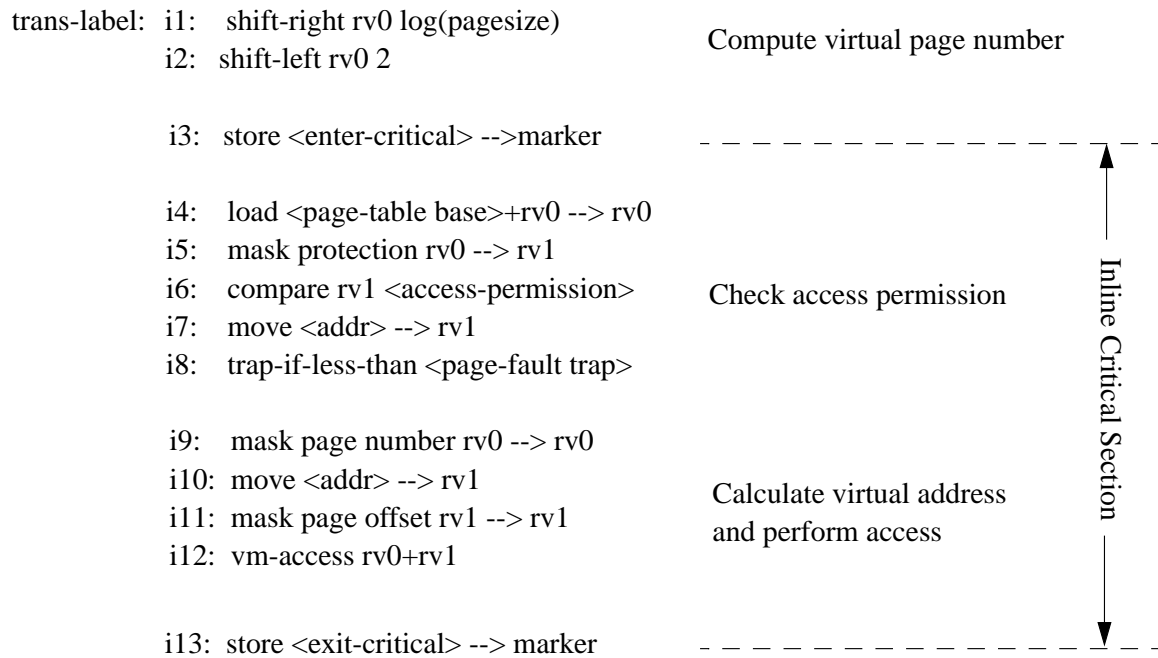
trans-label: i1: shift-right rv0 log(pagesize)
i2: shift-left rv0 2

Compute virtual page number

i3: store <enter-critical> -->marker

i4: load <page-table base>+rv0 --> rv0
i5: mask protection rv0 --> rv1
i6: compare rv1 <access-permission>
i7: move <addr> --> rv1
i8: trap-if-less-than <page-fault trap>

Check access permission

i9: mask page number rv0 --> rv0
i10: move <addr> --> rv1
i11: mask page offset rv1 --> rv1
i12: vm-access rv0+rv1

Calculate virtual address and perform access

i13: store <exit-critical> --> marker

Inline Critical Section